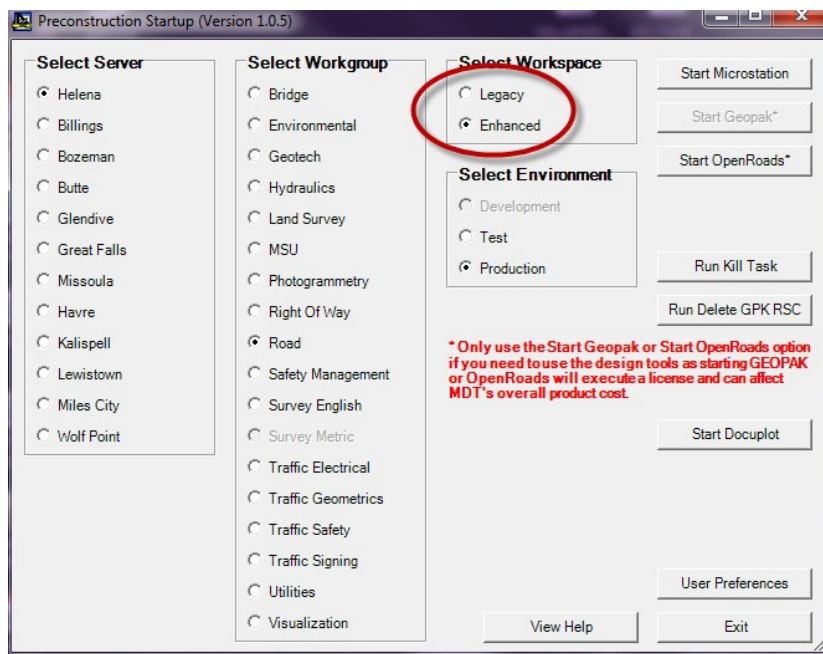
Preconstruction Startup (Version 1.0.5)

Select Server
Helena
Billings
Bozeman
Butte
Glendive
Great Falls
Missoula
Havre
Kalispell
Lewistown
Miles City
Wolf Point

Select Workgroup
Bridge
Environmental
Geotech
Hydraulics
Land Survey
MSU
Photogrammetry
Right Of Way
Road
Safety Management
Survey English
Survey Metric
Traffic Electrical
Traffic Geometrics
Traffic Safety
Traffic Signing
Utilities
Visualization

Select Workspace
Legacy
Enhanced

Select Environment
Development
Test
Production

Start Microstation
Start Geopak*
Start OpenRoads*
Run Kill Task
Run Delete GPK RSC

* Only use the Start Geopak or Start OpenRoads option if you need to use the design tools as starting GEOPAK or OpenRoads will execute a license and can affect MDT's overall product cost.

Start Docuplot
User Preferences
View Help
Exit